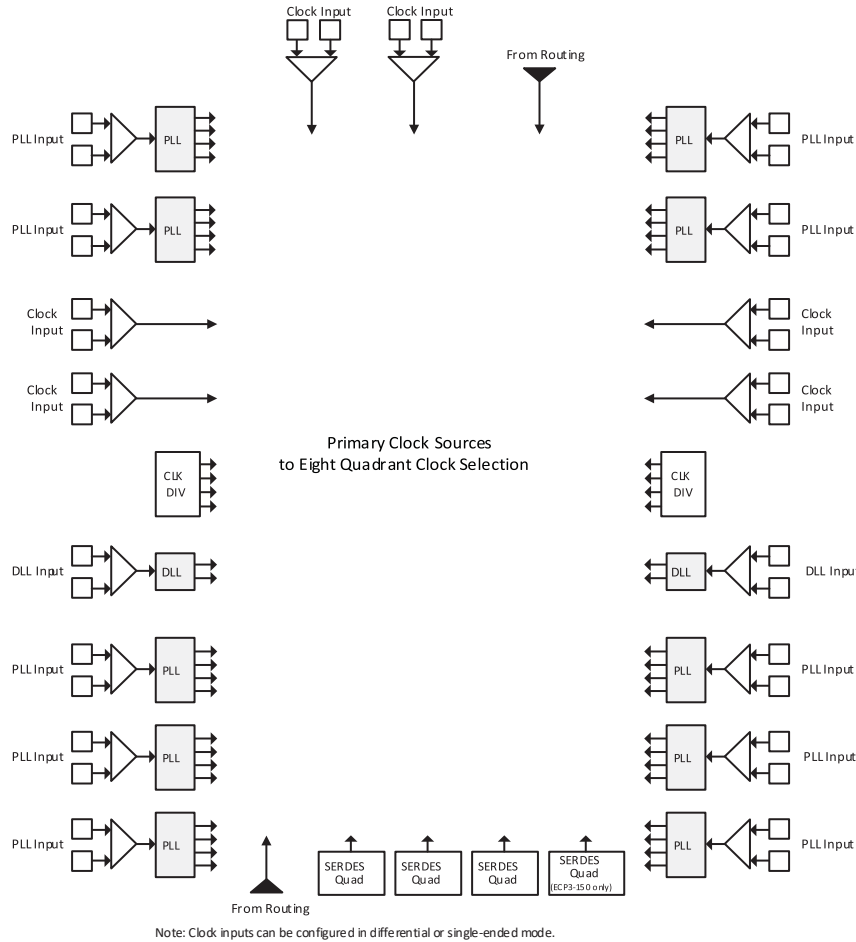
Clock Input
Clock Input
From Routing

PLL Input
PLL
PLL
PLL Input

PLL Input
PLL
PLL
PLL Input

Clock Input
Clock Input

Clock Input
Clock Input

Primary Clock Sources to Eight Quadrant Clock Selection

CLK DIV
CLK DIV

DLL Input
DLL
DLL
DLL Input

PLL Input
PLL
PLL
PLL Input

PLL Input
PLL
PLL
PLL Input

PLL Input
PLL
PLL
PLL Input

SERDES Quad
SERDES Quad
SERDES Quad
SERDES Quad (ECP3-150 only)

From Routing

Note: Clock inputs can be configured in differential or single-ended mode.